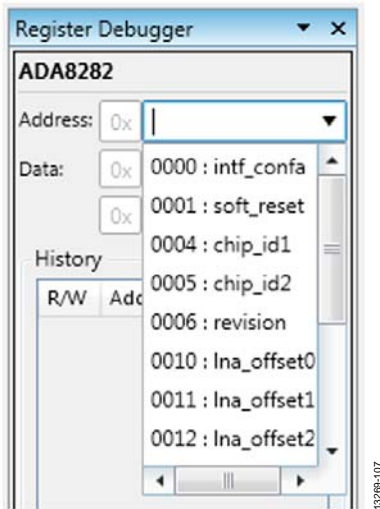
Register Debugger

ADA8282

Address: 0x

Data: 0x

0x

History

R/W Add

0000 : intf_confa
0001 : soft_reset
0004 : chip_id1
0005 : chip_id2
0006 : revision
0010 : lna_offset0
0011 : lna_offset1
0012 : lna_offset2

13269-107